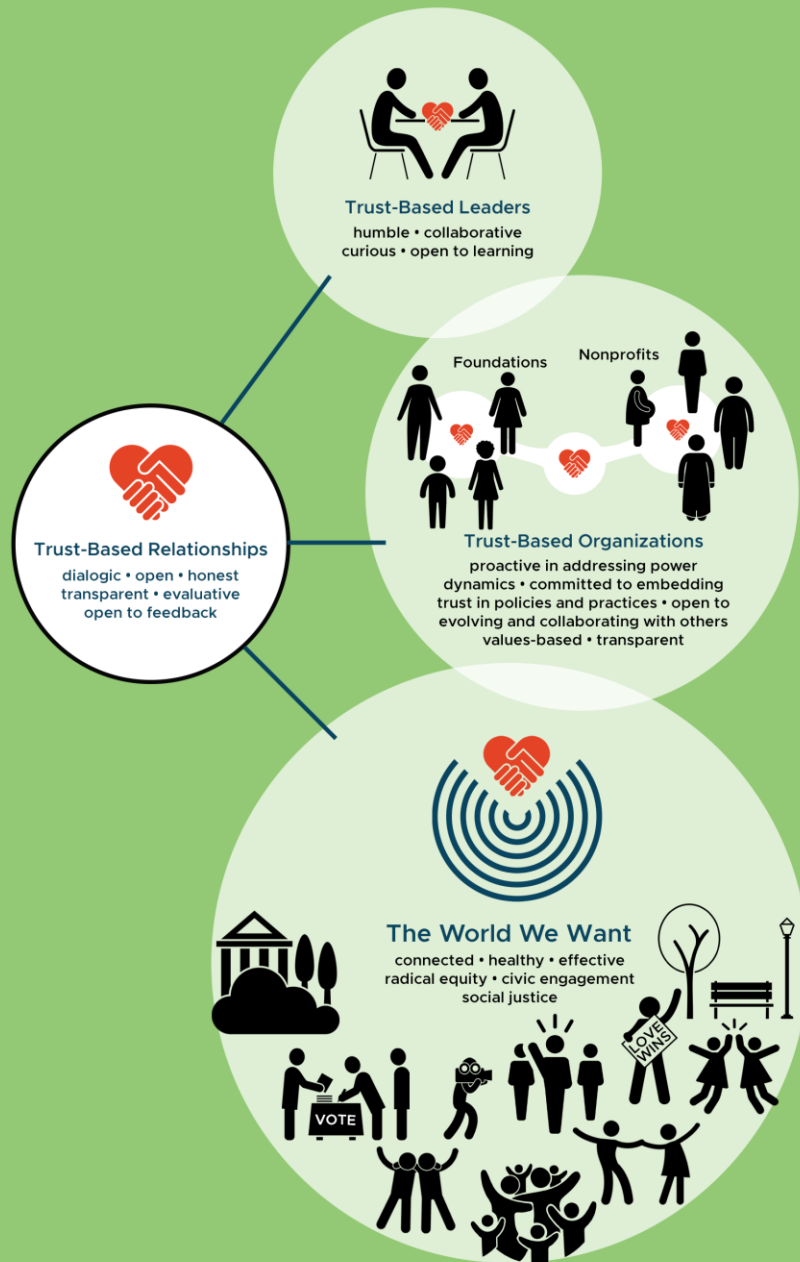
Trust-Based Leaders
humble • collaborative
curious • open to learning

Foundations

Nonprofits

Trust-Based Relationships
dialogic • open • honest
transparent • evaluative
open to feedback

Trust-Based Organizations
proactive in addressing power dynamics • committed to embedding trust in policies and practices • open to evolving and collaborating with others
values-based • transparent

The World We Want
connected • healthy • effective
radical equity • civic engagement
social justice

LOVE WINS

VOTE